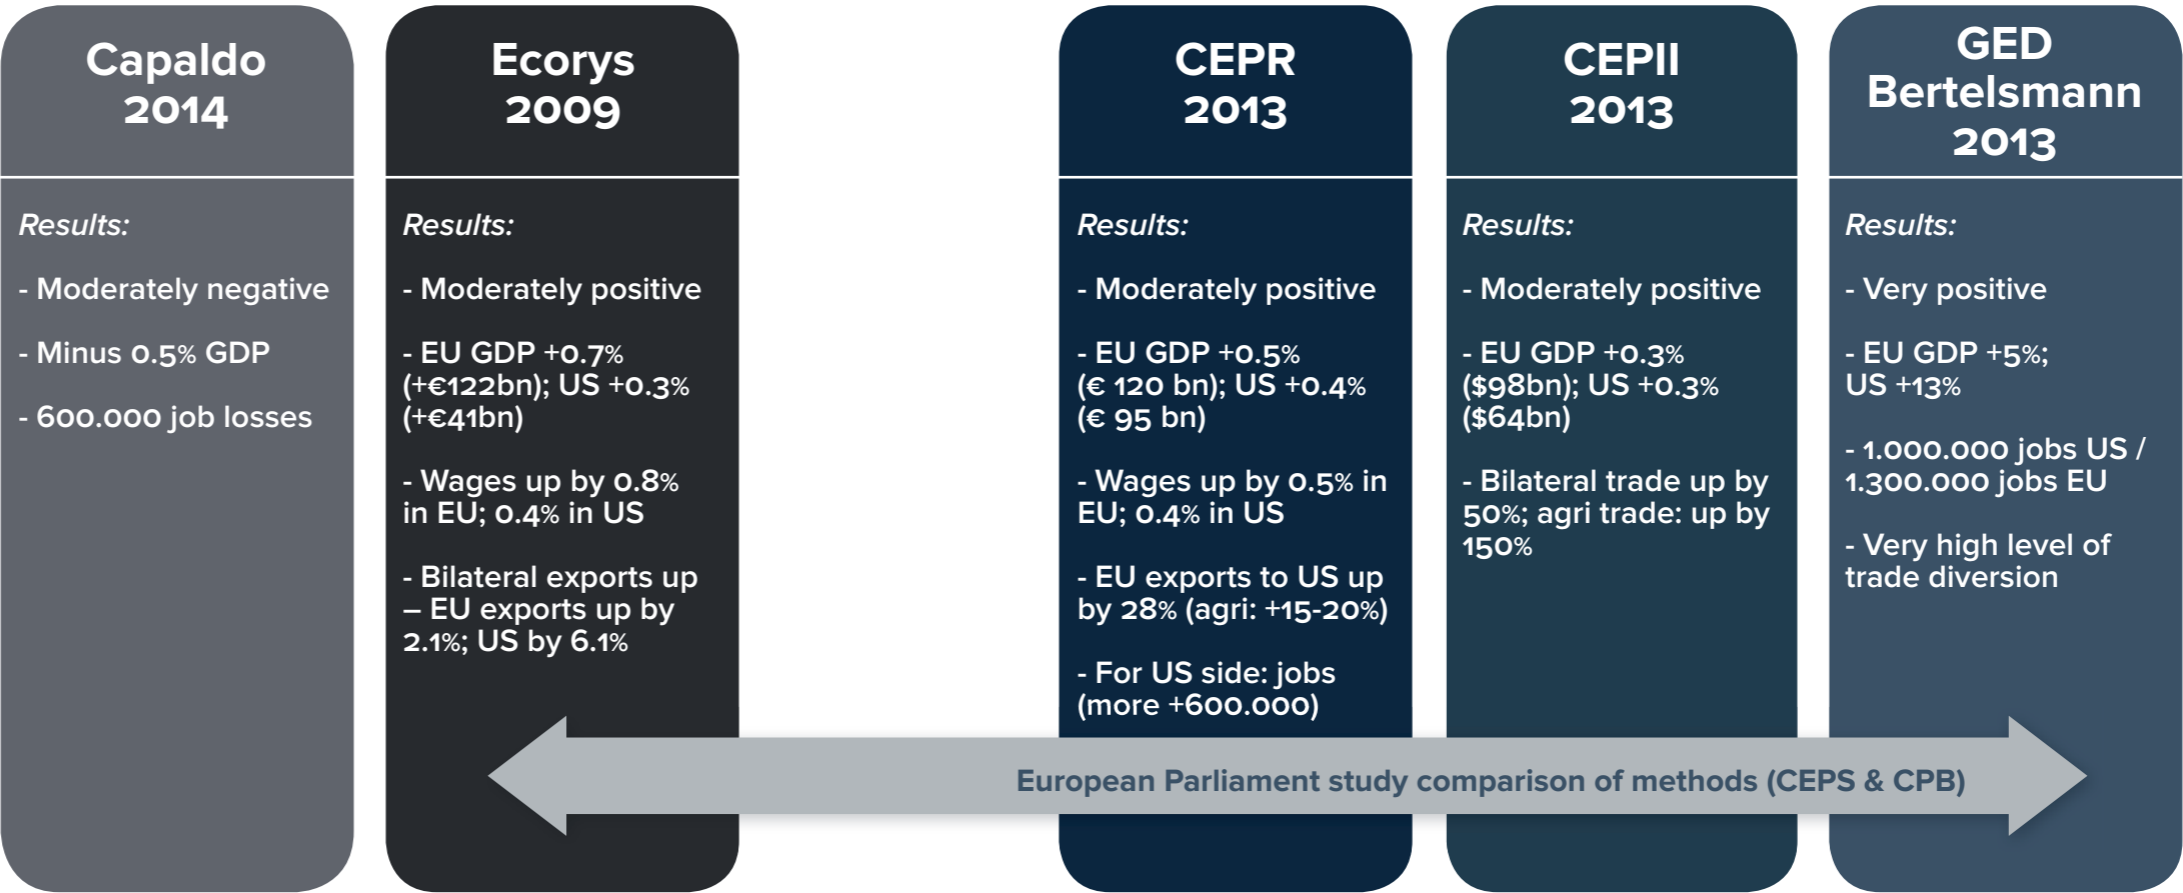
Capaldo 2014

Results:

- Moderately negative

- Minus 0.5% GDP

- 600.000 job losses

Ecorys 2009

Results:

- Moderately positive

- EU GDP +0.7% (+€122bn); US +0.3% (+€41bn)

- Wages up by 0.8% in EU; 0.4% in US

- Bilateral exports up – EU exports up by 2.1%; US by 6.1%

CEPR 2013

Results:

- Moderately positive

- EU GDP +0.5% (€ 120 bn); US +0.4% (€ 95 bn)

- Wages up by 0.5% in EU; 0.4% in US

- EU exports to US up by 28% (agri: +15-20%)

- For US side: jobs (more +600.000)

CEPII 2013

Results:

- Moderately positive

- EU GDP +0.3% ($98bn); US +0.3% ($64bn)

- Bilateral trade up by 50%; agri trade: up by 150%

GED Bertelsmann 2013

Results:

- Very positive

- EU GDP +5%; US +13%

- 1.000.000 jobs US / 1.300.000 jobs EU

- Very high level of trade diversion

European Parliament study comparison of methods (CEPS & CPB)